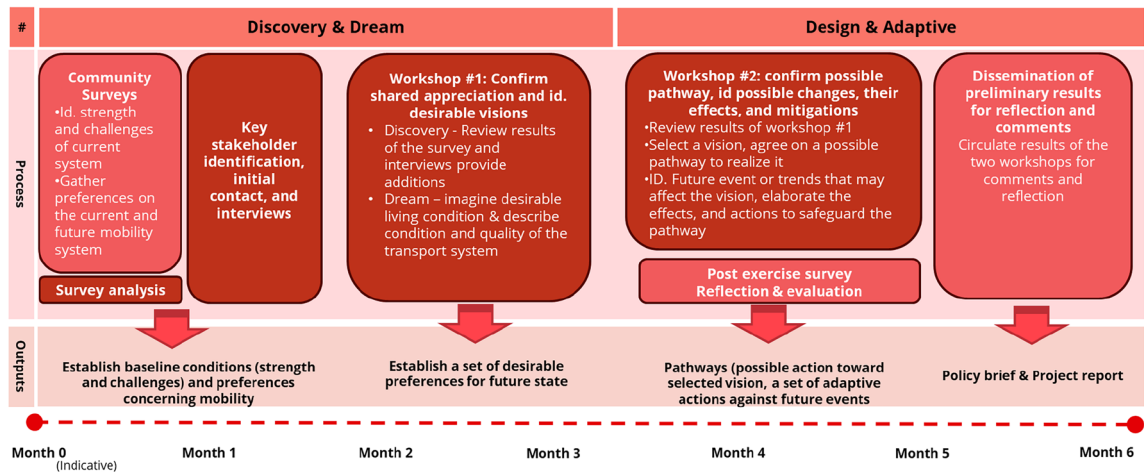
#

Discovery & Dream

Design & Adaptive

Process

Community Surveys
•Id. strength and challenges of current system
•Gather preferences on the current and future mobility system

Survey analysis

Key stakeholder identification, initial contact, and interviews

Workshop #1: Confirm shared appreciation and id. desirable visions
• Discovery - Review results of the survey and interviews provide additions
• Dream – imagine desirable living condition & describe condition and quality of the transport system

Workshop #2: confirm possible pathway, id possible changes, their effects, and mitigations
•Review results of workshop #1
•Select a vision, agree on a possible pathway to realize it
•ID. Future event or trends that may affect the vision, elaborate the effects, and actions to safeguard the pathway

Post exercise survey
Reflection & evaluation

Dissemination of preliminary results for reflection and comments
Circulate results of the two workshops for comments and reflection

Outputs

Establish baseline conditions (strength and challenges) and preferences concerning mobility

Establish a set of desirable preferences for future state

Pathways (possible action toward selected vision, a set of adaptive actions against future events

Policy brief & Project report

Month 0
(Indicative)

Month 1

Month 2

Month 3

Month 4

Month 5

Month 6